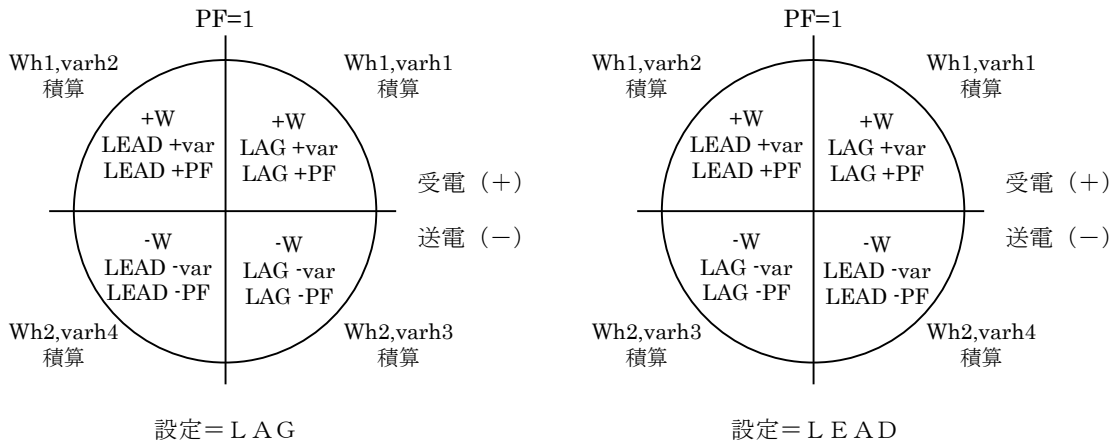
PF=1

Wh1,varh2
積算

Wh1,varh1
積算

+W
LEAD +var
LEAD +PF

+W
LAG +var
LAG +PF

受電（+）

送電（−）

-W
LEAD -var
LEAD -PF

-W
LAG -var
LAG -PF

Wh2,varh4
積算

Wh2,varh3
積算

設定＝ＬＡＧ

PF=1

Wh1,varh2
積算

Wh1,varh1
積算

+W
LEAD +var
LEAD +PF

+W
LAG +var
LAG +PF

受電（+）

送電（−）

-W
LAG -var
LAG -PF

-W
LEAD -var
LEAD -PF

Wh2,varh3
積算

Wh2,varh4
積算

設定＝ＬＥＡＤ